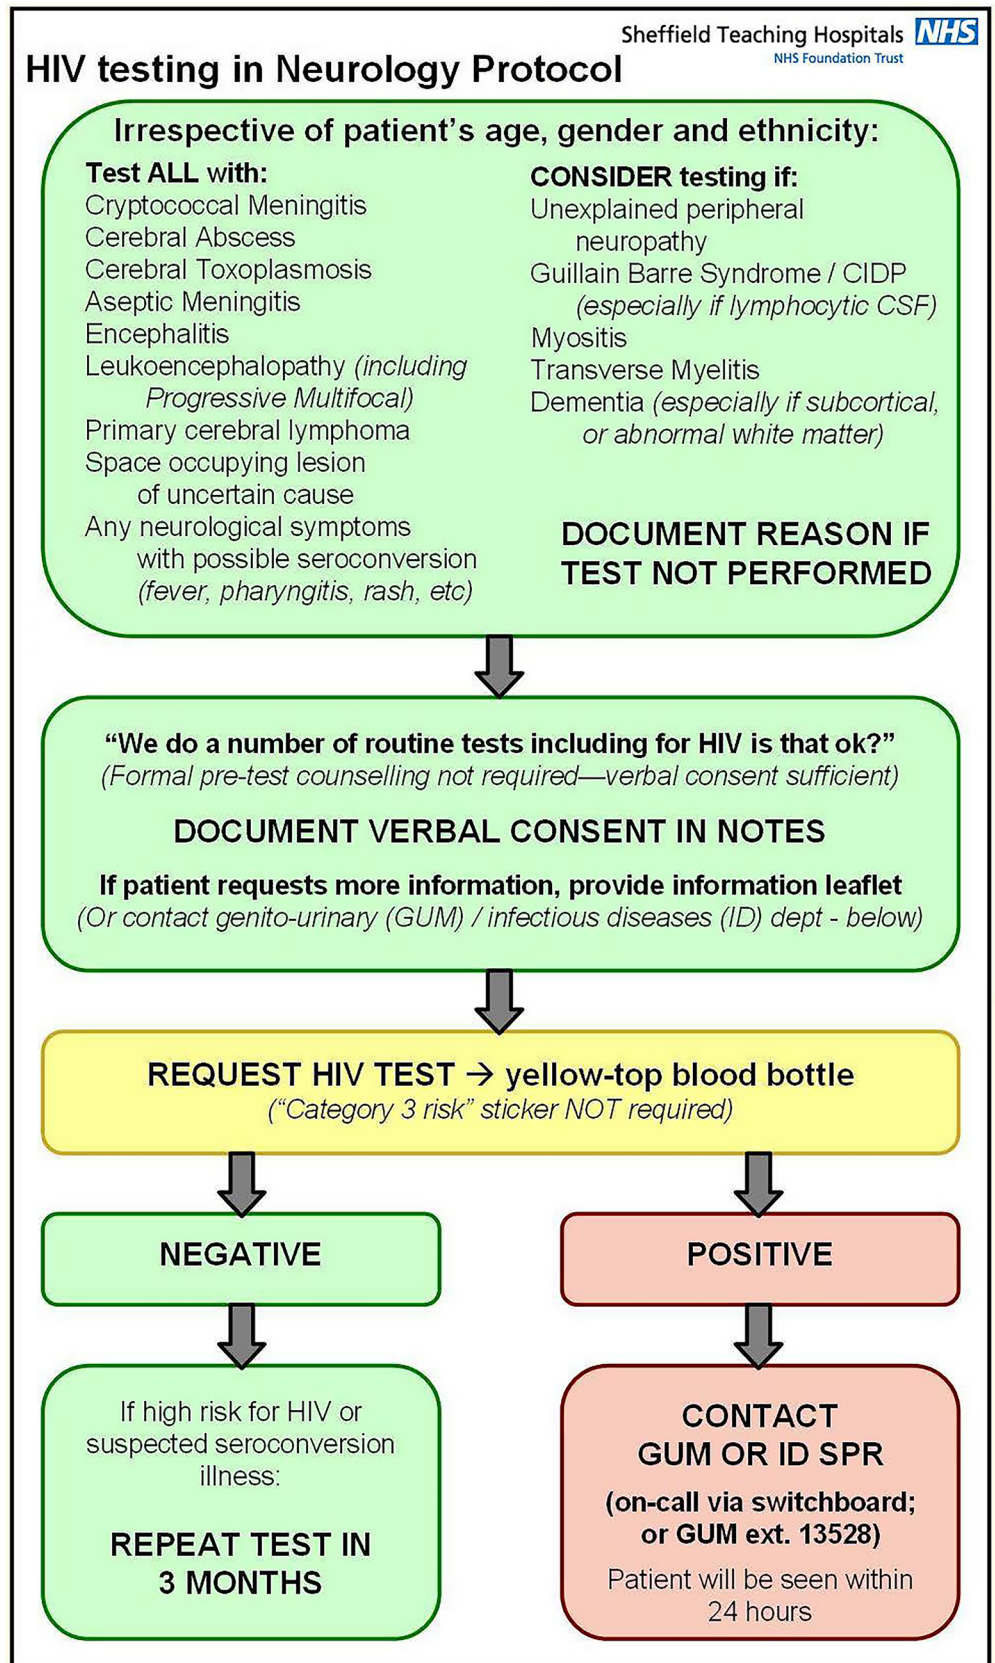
Sheffield Teaching Hospitals NHS
NHS Foundation Trust

HIV testing in Neurology Protocol

Irrespective of patient's age, gender and ethnicity:

Test ALL with:
Cryptococcal Meningitis
Cerebral Abscess
Cerebral Toxoplasmosis
Aseptic Meningitis
Encephalitis
Leukoencephalopathy (including Progressive Multifocal)
Primary cerebral lymphoma
Space occupying lesion of uncertain cause
Any neurological symptoms with possible seroconversion (fever, pharyngitis, rash, etc)

CONSIDER testing if:
Unexplained peripheral neuropathy
Guillain Barre Syndrome / CIDP (especially if lymphocytic CSF)
Myositis
Transverse Myelitis
Dementia (especially if subcortical, or abnormal white matter)

DOCUMENT REASON IF TEST NOT PERFORMED

"We do a number of routine tests including for HIV is that ok?"
(Formal pre-test counselling not required—verbal consent sufficient)

DOCUMENT VERBAL CONSENT IN NOTES

If patient requests more information, provide information leaflet
(Or contact genito-urinary (GUM) / infectious diseases (ID) dept - below)

REQUEST HIV TEST → yellow-top blood bottle
("Category 3 risk" sticker NOT required)

NEGATIVE

POSITIVE

If high risk for HIV or suspected seroconversion illness:

REPEAT TEST IN 3 MONTHS

CONTACT GUM OR ID SPR

(on-call via switchboard; or GUM ext. 13528)

Patient will be seen within 24 hours